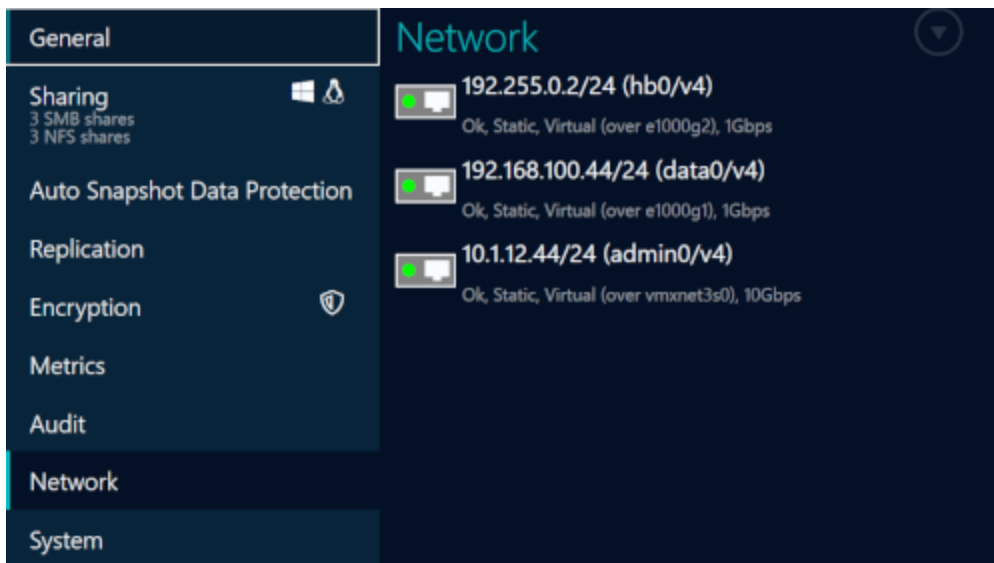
General

Sharing
3 SMB shares
3 NFS shares

Auto Snapshot Data Protection

Replication

Encryption

Metrics

Audit

Network

System

Network

192.255.0.2/24 (hb0/v4)
Ok, Static, Virtual (over e1000g2), 1Gbps

192.168.100.44/24 (data0/v4)
Ok, Static, Virtual (over e1000g1), 1Gbps

10.1.12.44/24 (admin0/v4)
Ok, Static, Virtual (over vmxnet3s0), 10Gbps